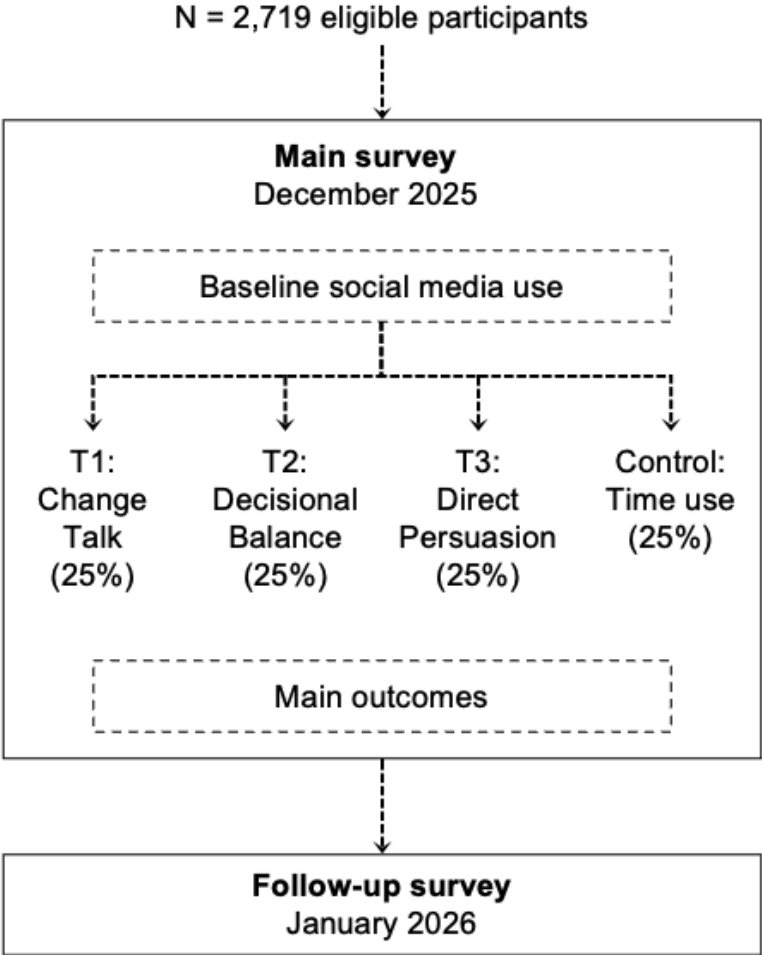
N = 2,719 eligible participants

**Main survey**
December 2025

Baseline social media use

T1:
Change
Talk
(25%)

T2:
Decisional
Balance
(25%)

T3:
Direct
Persuasion
(25%)

Control:
Time use
(25%)

Main outcomes

**Follow-up survey**
January 2026